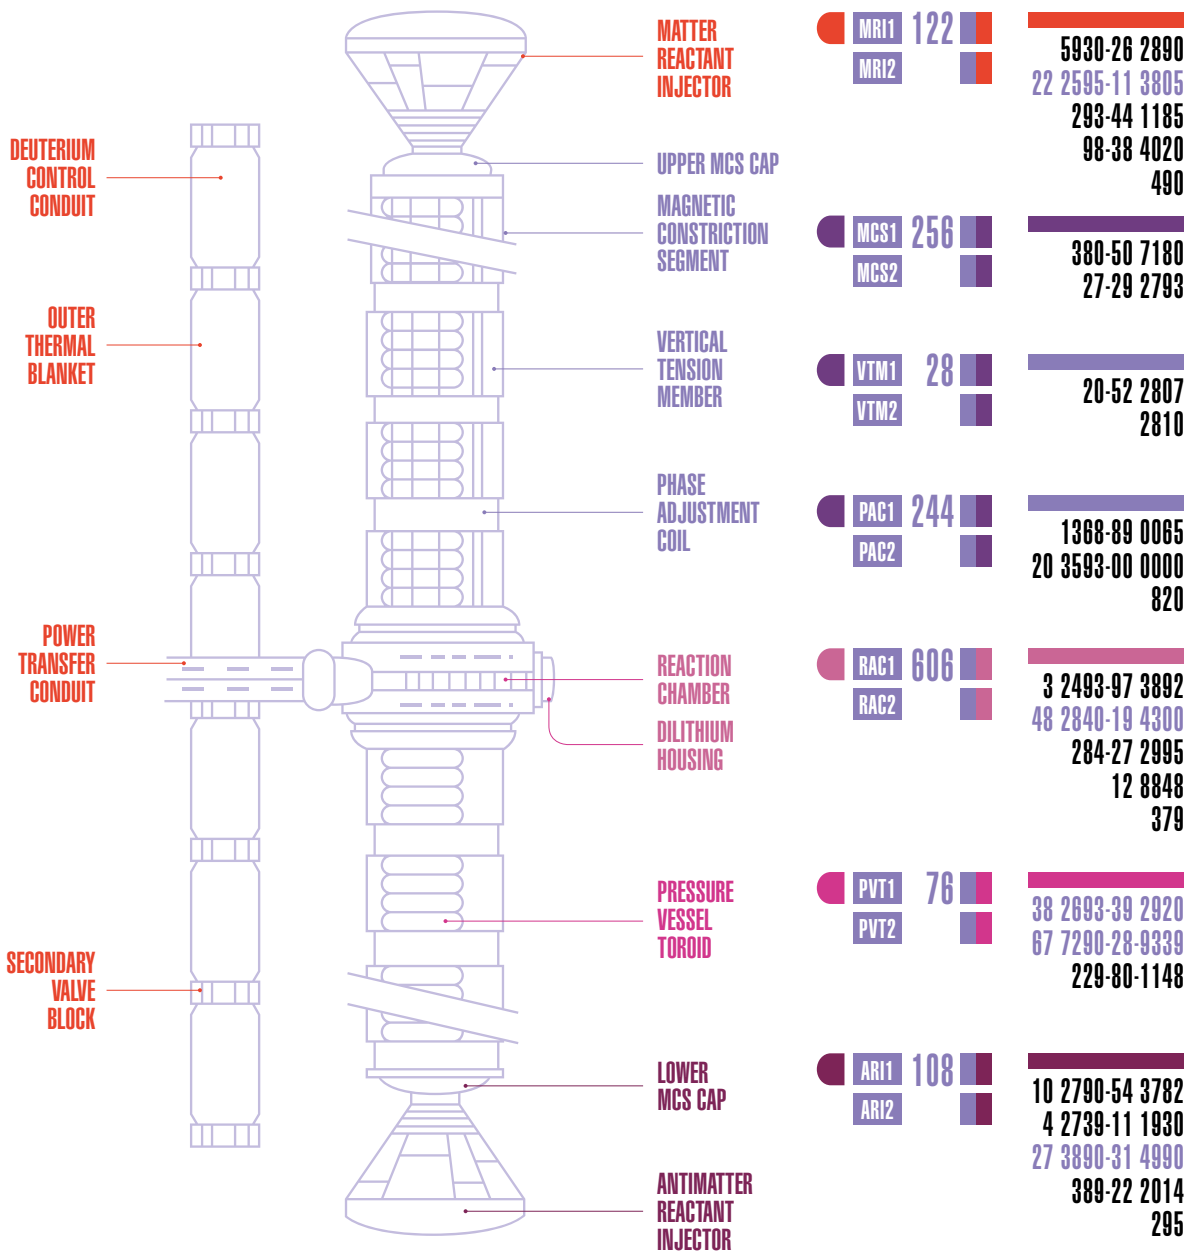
DEUTERIUM CONTROL CONDUIT

OUTER THERMAL BLANKET

POWER TRANSFER CONDUIT

SECONDARY VALVE BLOCK

MATTER REACTANT INJECTOR

UPPER MCS CAP

MAGNETIC CONSTRICTION SEGMENT

VERTICAL TENSION MEMBER

PHASE ADJUSTMENT COIL

REACTION CHAMBER

DILITHIUM HOUSING

PRESSURE VESSEL TOROID

LOWER MCS CAP

ANTIMATTER REACTANT INJECTOR

MRI1 122
MRI2

5930-26 2890
22 2595-11 3805
293-44 1185
98-38 4020
490

MCS1 256
MCS2

380-50 7180
27-29 2793

VTM1 28
VTM2

20-52 2807
2810

PAC1 244
PAC2

1368-89 0065
20 3593-00 0000
820

RAC1 606
RAC2

3 2493-97 3892
48 2840-19 4300
284-27 2995
12 8848
379

PVT1 76
PVT2

38 2693-39 2920
67 7290-28-9339
229-80-1148

ARI1 108
ARI2

10 2790-54 3782
4 2739-11 1930
27 3890-31 4990
389-22 2014
295